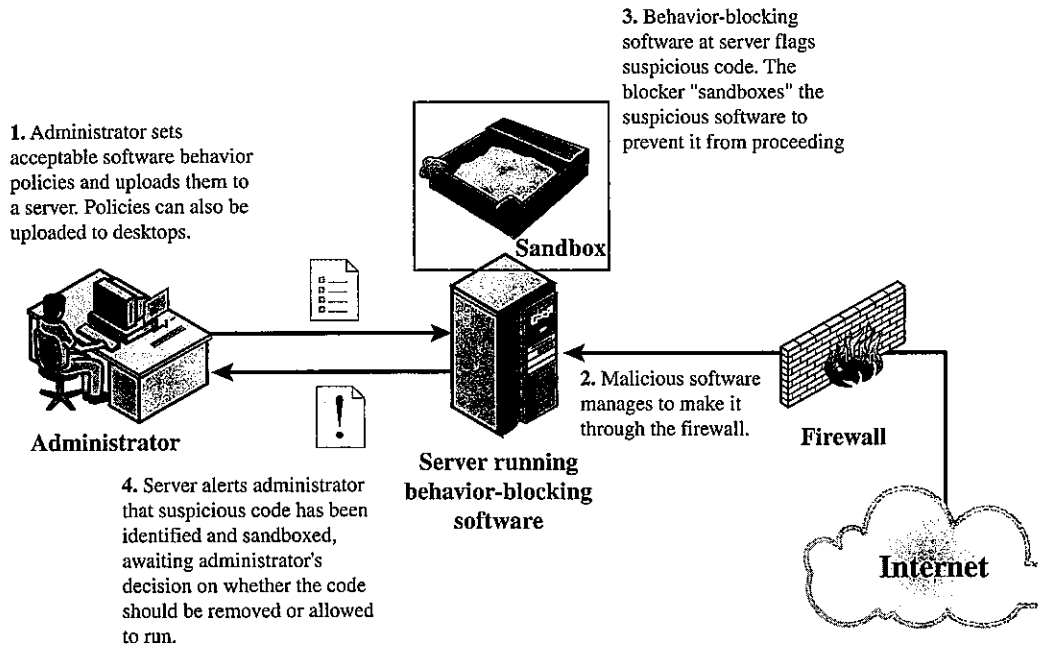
3. Behavior-blocking software at server flags suspicious code. The blocker "sandboxes" the suspicious software to prevent it from proceeding

1. Administrator sets acceptable software behavior policies and uploads them to a server. Policies can also be uploaded to desktops.

Sandbox

Administrator

2. Malicious software manages to make it through the firewall.

Firewall

Server running behavior-blocking software

4. Server alerts administrator that suspicious code has been identified and sandboxed, awaiting administrator's decision on whether the code should be removed or allowed to run.

Internet